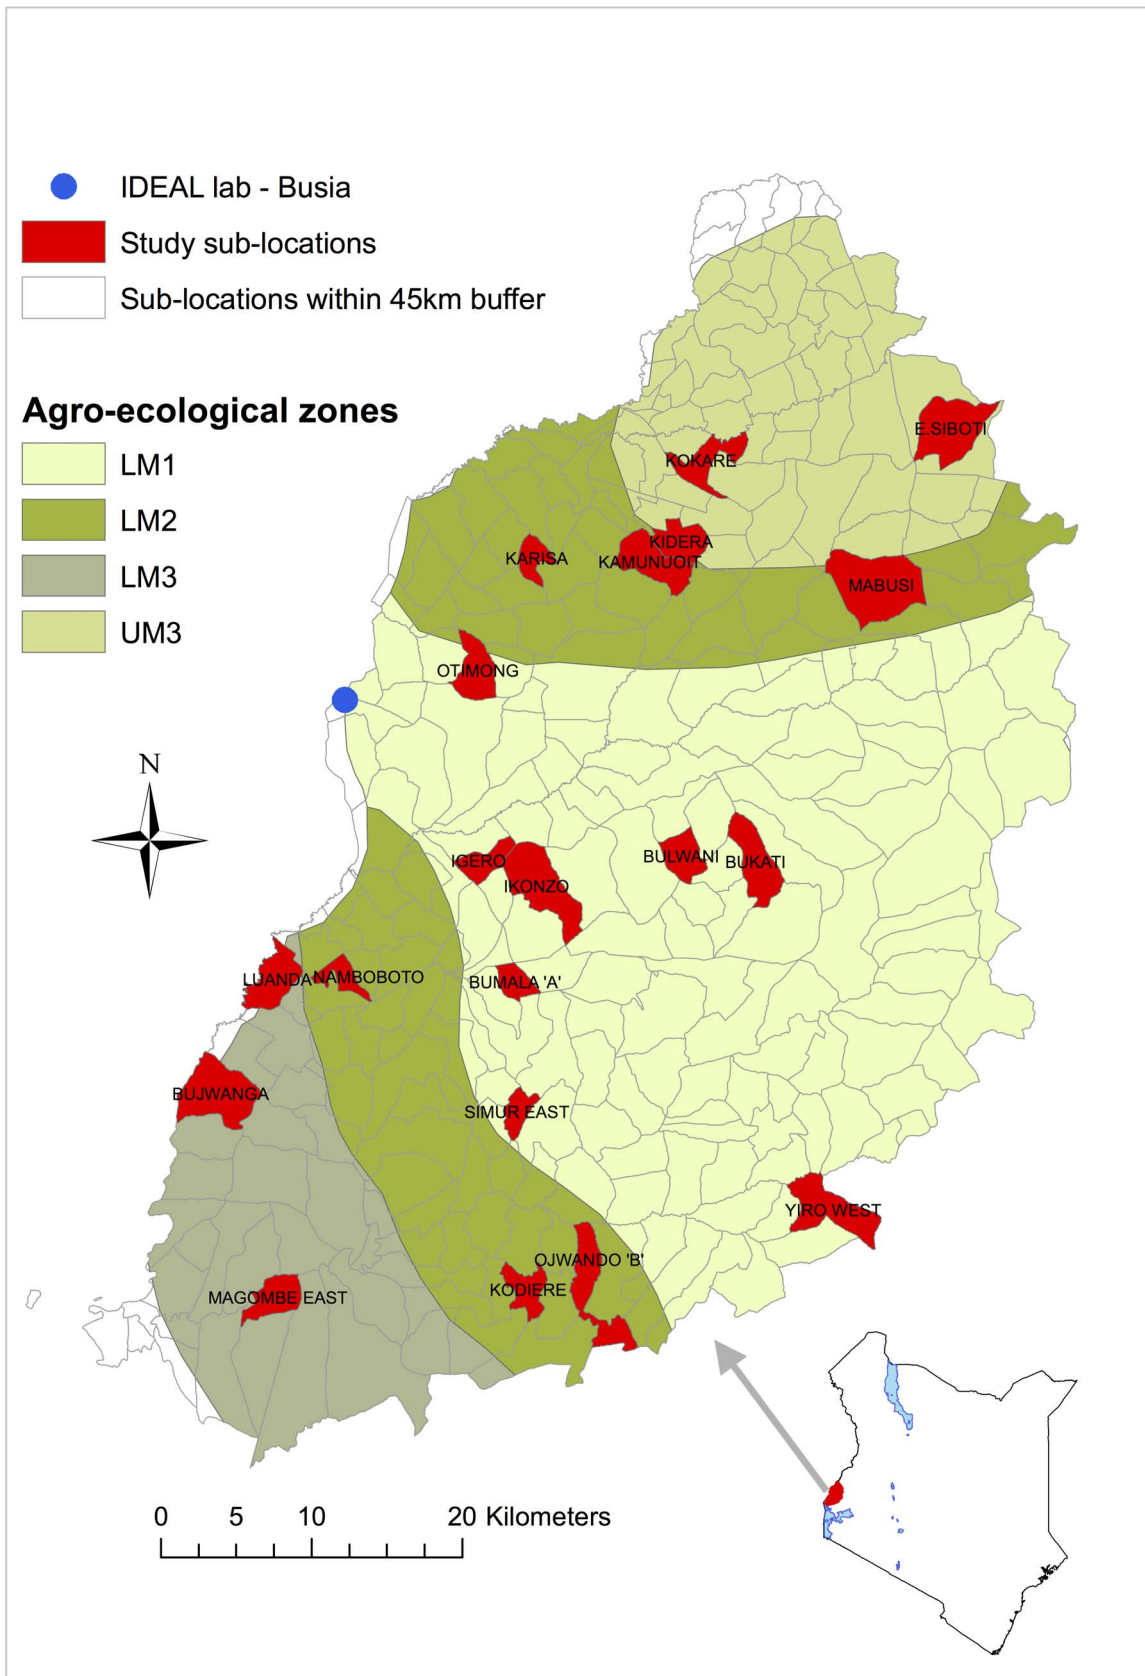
IDEAL lab - Busia
Study sub-locations
Sub-locations within 45km buffer

Agro-ecological zones
LM1
LM2
LM3
UM3

N

E.SIBOTI
KOKARE
KIDERA
KARISA
KAMUNUOIT
MABUSI
OTIMONG
IGERO
IKONZO
BULWANI
BUKATI
LUANDA
NAMBOBOTO
BUMALA 'A'
BUJWANGA
SIMUR EAST
YIRO WEST
OJWANDO 'B'
KODIERE
MAGOMBE EAST

0 5 10 20 Kilometers